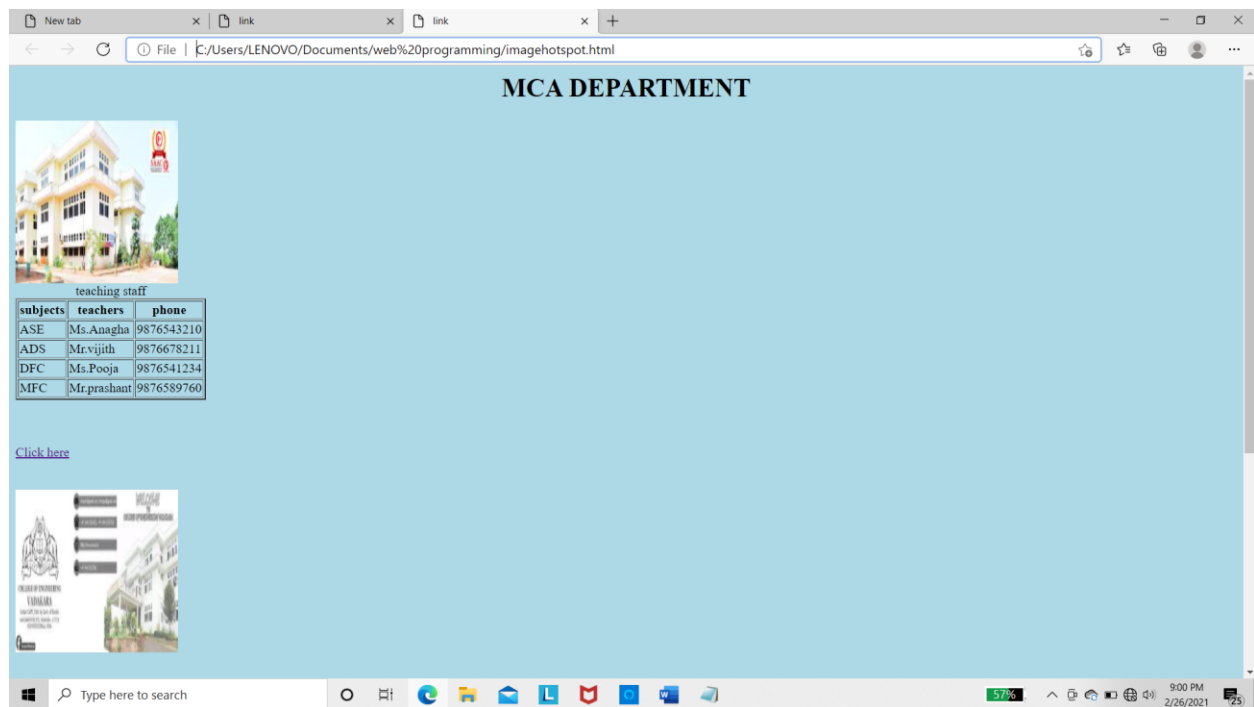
New tab
link
link

File | C:/Users/LENOVO/Documents/web%20programming/imagehotspot.html

MCA DEPARTMENT

teaching staff

| subjects | teachers | phone |
|---|---|---|
| ASE | Ms.Anagha | 9876543210 |
| ADS | Mr.vijith | 9876678211 |
| DFC | Ms.Pooja | 9876541234 |
| MFC | Mr.prashant | 9876589760 |

Click here

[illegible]

Type here to search

57%

9:00 PM
2/26/2021

25